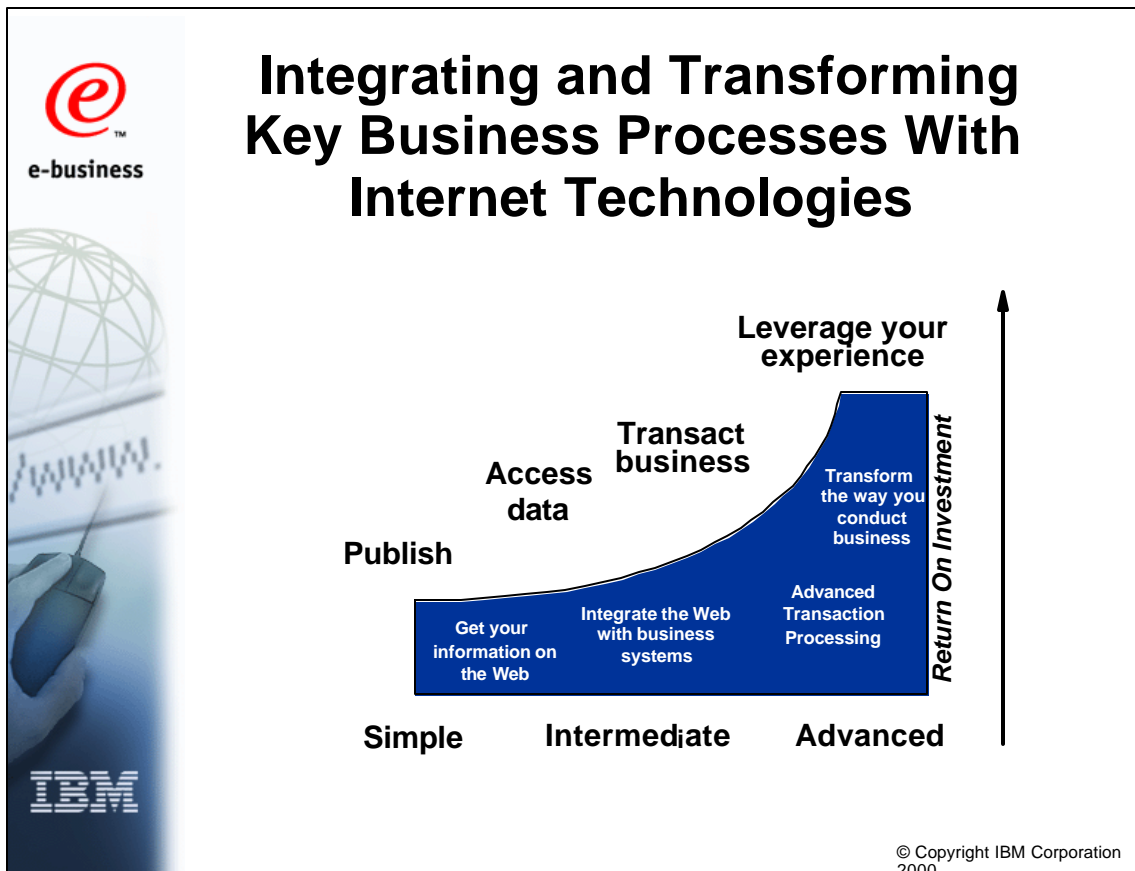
e
™
e-business

Integrating and Transforming Key Business Processes With Internet Technologies

Leverage your experience

Transact business

Access data

Publish

Transform the way you conduct business

Advanced Transaction Processing

Integrate the Web with business systems

Get your information on the Web

Return On Investment

Simple

Intermediate

Advanced

IBM

© Copyright IBM Corporation 2000